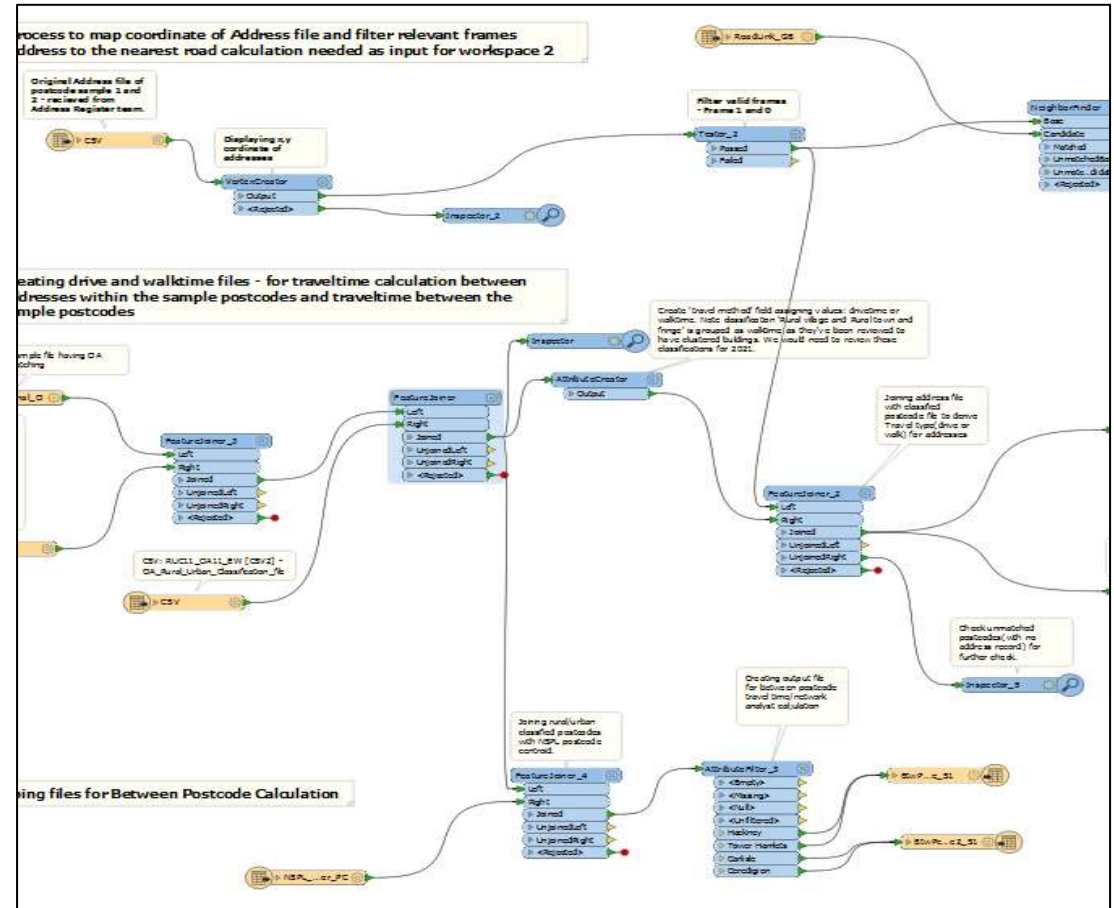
rocess to map coordinate of Address file and filter relevant frames
ddress to the nearest road calculation needed as input for workspace 2

Original Address file of postcode sample 1 and 2 - recieved from Address Register team.

CSV

Displaying x,y coordinate of addresses

VertexCreator
Output
<Rejected>

Inspector_2

RoadLink_GB

Filter valid frames - Frame 1 and 0

Tester_2
Passed
Failed

NeighborFinder
Base
Candidate
Matched
UnmatchedBase
Unmatc...didate
<Rejected>

eating drive and walktime files - for traveltime calculation between ddresses within the sample postcodes and traveltime between the mple postcodes

mple file having OA atching

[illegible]_O

FeatureJoiner_3
Left
Right
Joined
UnjoinedLeft
UnjoinedRight
<Rejected>

FeatureJoiner
Left
Right
Joined
UnjoinedLeft
UnjoinedRight
<Rejected>

Inspector

Create 'travel method' field assigning values: drivetime or walktime. Note classification 'Rural village and Rural town and fringe' is grouped as walktime as they've been reviewed to have clustered buildings. We would need to review these classifications for 2021.

AttributeCreator
Output

Joining address file with classified postcode file to derive Travel type(drive or walk) for addresses

FeatureJoiner_2
Left
Right
Joined
UnjoinedLeft
UnjoinedRight
<Rejected>

CSV: RUC11_OA11_EW [CSV2] - OA_Rural_Urban_Classification_file

CSV

Check unmatched postcodes(with no address record) for further check.

Inspector_5

Creating output file for between postcode travel time/network analyst calculation

Joining rural/urban classified postcodes with NSPL postcode centroid.

ping files for Between Postcode Calculation

FeatureJoiner_4
Left
Right
Joined
UnjoinedLeft
UnjoinedRight
<Rejected>

AttributeFilter_3
<Empty>
<Missing>
<Null>
<Unfiltered>
Hackney
Tower Hamlets
Carlisle
Ceredigion

BwP..._S1

BwPo...e2_S1

NSPL_...or_PC